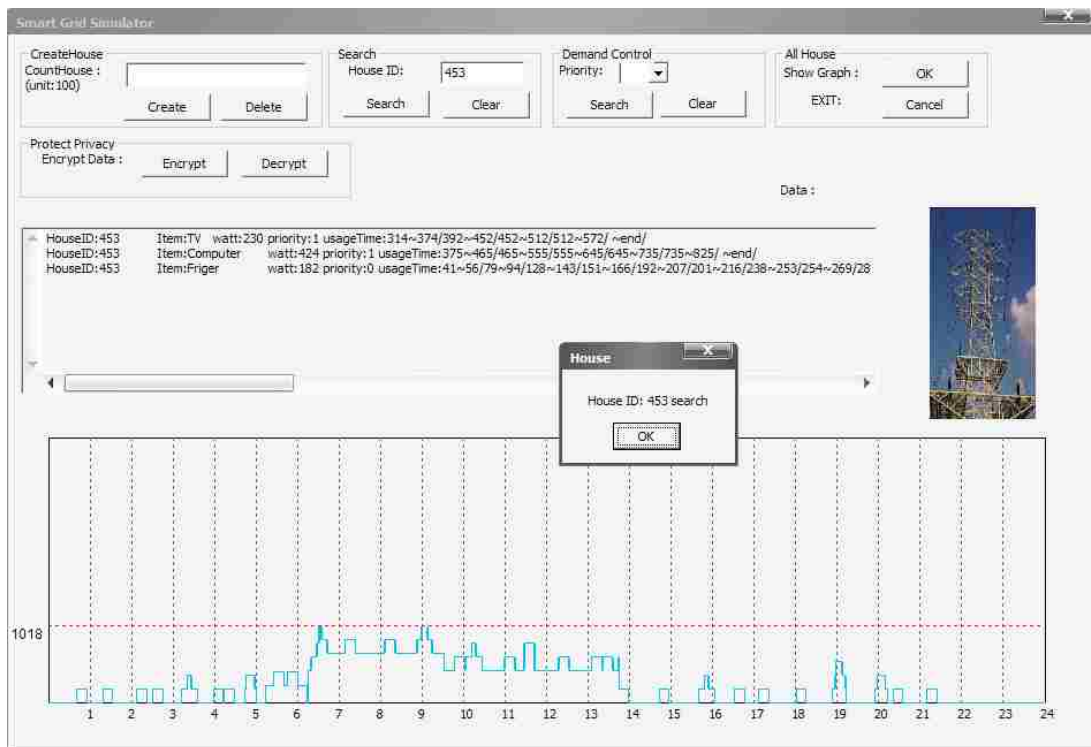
Smart Grid Simulator

CreateHouse
CountHouse :
(unit:100)
Create Delete

Search
House ID: 453
Search Clear

Demand Control
Priority:
Search Clear

All House
Show Graph : OK
EXIT: Cancel

Protect Privacy
Encrypt Data : Encrypt Decrypt

Data :

HouseID:453 Item:TV watt:230 priority:1 usageTime:314~374/392~452/452~512/512~572/ ~end/
HouseID:453 Item:Computer watt:424 priority:1 usageTime:375~465/465~555/555~645/645~735/735~825/ ~end/
HouseID:453 Item:Friger watt:182 priority:0 usageTime:41~56/79~94/128~143/151~166/192~207/201~216/238~253/254~269/28

House
House ID: 453 search
OK

1018

1 2 3 4 5 6 7 8 9 10 11 12 13 14 15 16 17 18 19 20 21 22 23 24